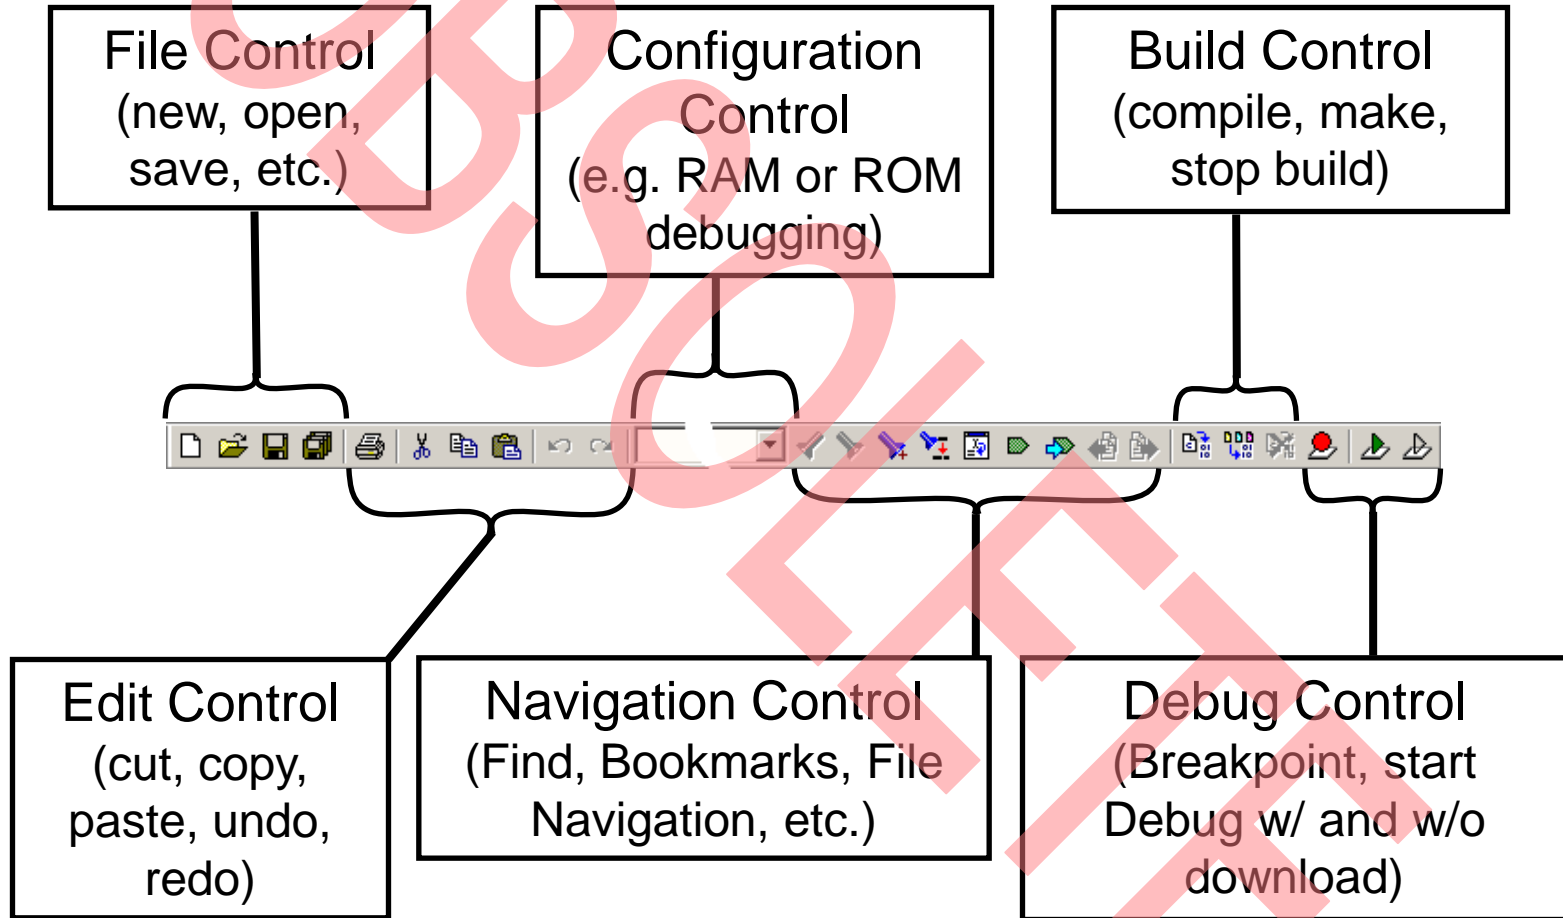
File Control (new, open, save, etc.)

Configuration Control (e.g. RAM or ROM debugging)

Build Control (compile, make, stop build)

Edit Control (cut, copy, paste, undo, redo)

Navigation Control (Find, Bookmarks, File Navigation, etc.)

Debug Control (Breakpoint, start Debug w/ and w/o download)

BSOFT